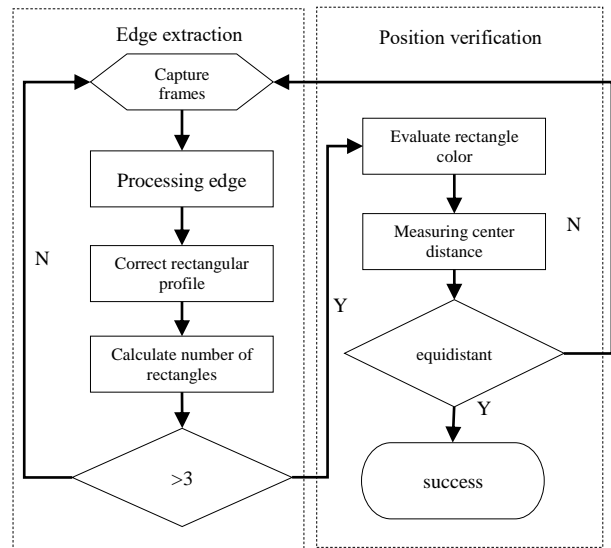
Edge extraction

Position verification

Capture frames

Processing edge

Correct rectangular profile

Calculate number of rectangles

>3

N

Y

Evaluate rectangle color

Measuring center distance

equidistant

N

Y

success